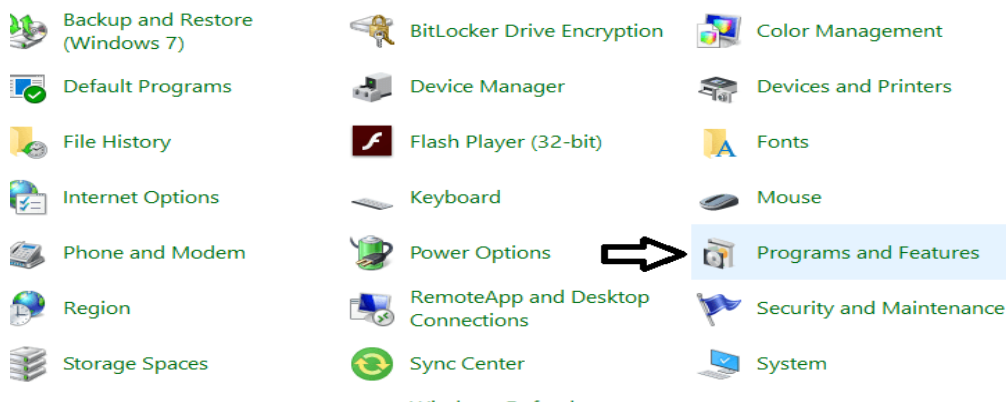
Backup and Restore (Windows 7)

BitLocker Drive Encryption

Color Management

Default Programs

Device Manager

Devices and Printers

File History

Flash Player (32-bit)

Fonts

Internet Options

Keyboard

Mouse

Phone and Modem

Power Options

Programs and Features

Region

RemoteApp and Desktop Connections

Security and Maintenance

Storage Spaces

Sync Center

System

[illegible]